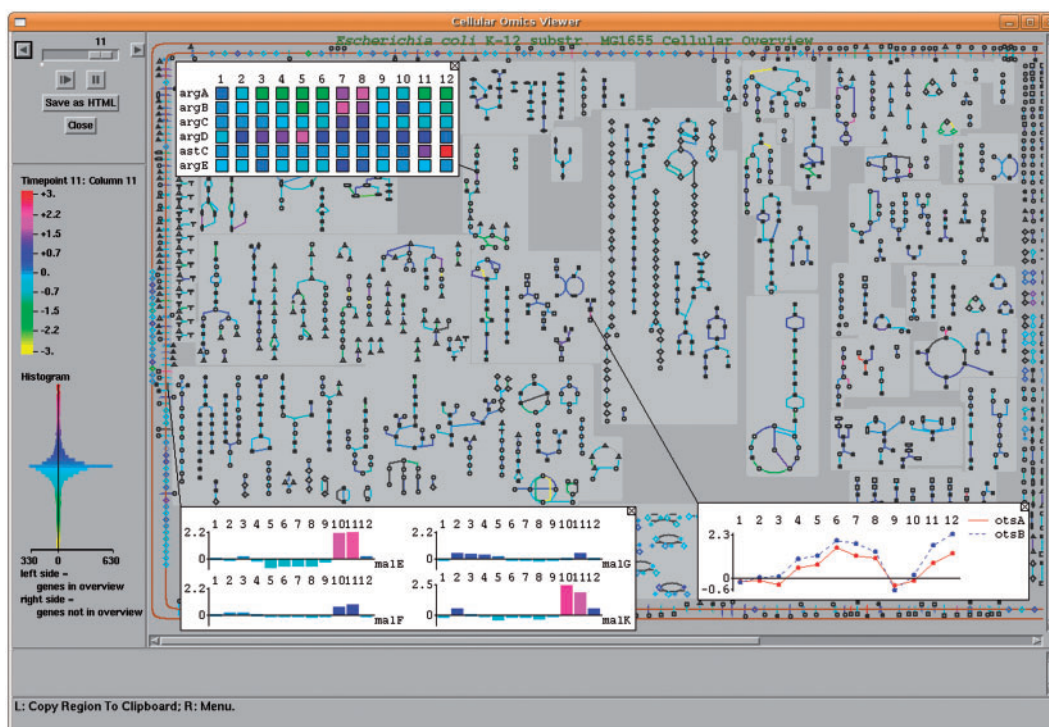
Cellular Omics Viewer

Escherichia coli K-12 substr. MG1655 Cellular Overview

11

Save as HTML

Close

Timepoint 11: Column 11

+3.

+2.2

+1.5

+0.7

0.

-0.7

-1.5

-2.2

-3.

Histogram

330 0 630

left side = genes in overview

right side = genes not in overview

| | 1 | 2 | 3 | 4 | 5 | 6 | 7 | 8 | 9 | 10 | 11 | 12 |
|---|---|---|---|---|---|---|---|---|---|---|---|---|
| argA | | | | | | | | | | | | |
| argB | | | | | | | | | | | | |
| argC | | | | | | | | | | | | |
| argD | | | | | | | | | | | | |
| astC | | | | | | | | | | | | |
| argE | | | | | | | | | | | | |

2.2 1 2 3 4 5 6 7 8 9 10 11 12 0 malE

1 2 3 4 5 6 7 8 9 10 11 12 0 malG

2.2 1 2 3 4 5 6 7 8 9 10 11 12 0 malF

2.5 1 2 3 4 5 6 7 8 9 10 11 12 0 malK

1 2 3 4 5 6 7 8 9 10 11 12

2.3

0

-0.6

otsA

otsB

L: Copy Region To Clipboard; R: Menu.